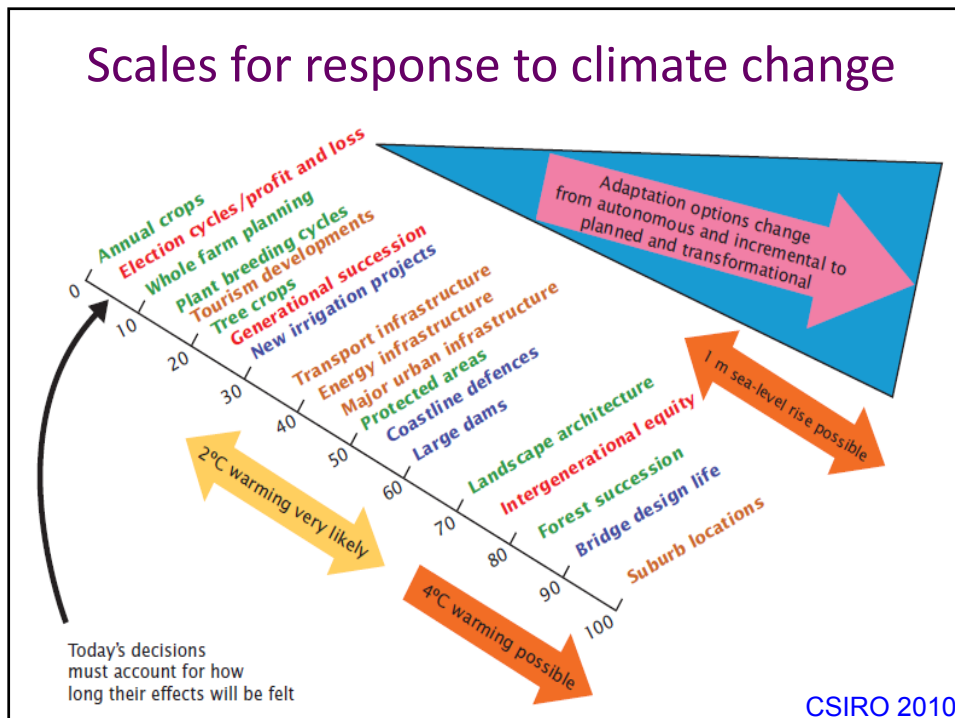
Scales for response to climate change

Adaptation options change from autonomous and incremental to planned and transformational

0
10
20
30
40
50
60
70
80
90
100

Annual crops
Election cycles/profit and loss
Whole farm planning
Plant breeding cycles
Tourism developments
Tree crops
Generational succession
New irrigation projects
Transport infrastructure
Energy infrastructure
Major urban infrastructure
Protected areas
Coastline defences
Large dams
Landscape architecture
Intergenerational equity
Forest succession
Bridge design life
Suburb locations

1 m sea-level rise possible
2ºC warming very likely
4ºC warming possible

Today's decisions must account for how long their effects will be felt

CSIRO 2010